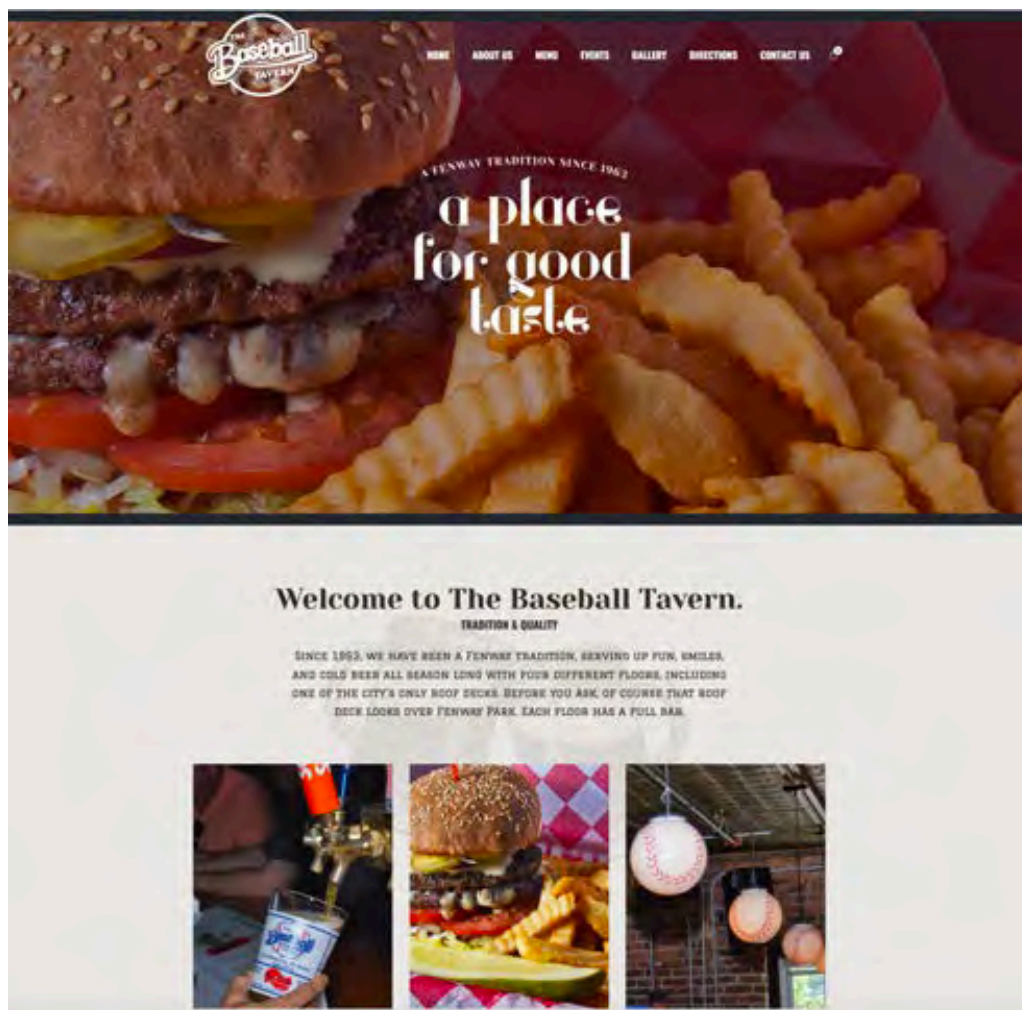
The Baseball Tavern

HOME ABOUT US MENU EVENTS GALLERY DIRECTIONS CONTACT US

A FENWAY TRADITION SINCE 1962

a place for good taste

Welcome to The Baseball Tavern.

TRADITION & QUALITY

SINCE 1962, WE HAVE BEEN A FENWAY TRADITION, SERVING UP FUN, SMILES, AND COLD BEER ALL SEASON LONG WITH FOUR DIFFERENT FLOORS, INCLUDING ONE OF THE CITY'S ONLY ROOF DECKS. BEFORE YOU ASK, OF COURSE THAT ROOF DECK LOOKS OVER FENWAY PARK. EACH FLOOR HAS A FULL BAR.